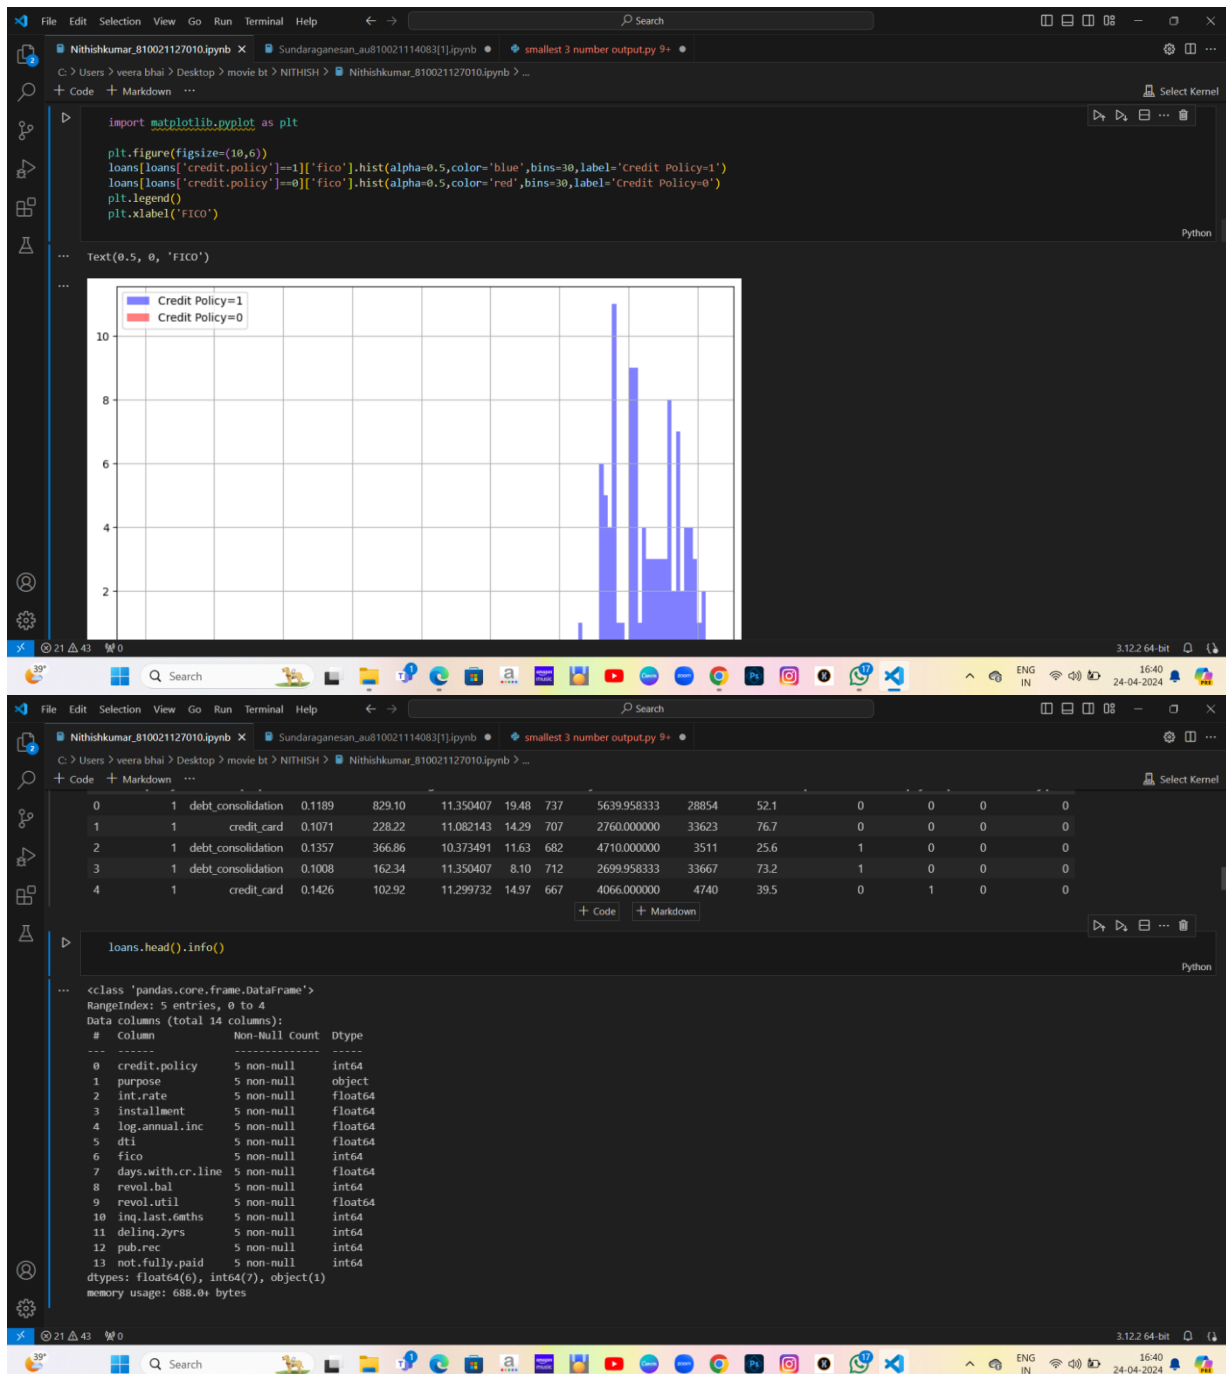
File Edit Selection View Go Run Terminal Help

Search

Nithishkumar_810021127010.ipynb × Sundaraganesan_au810021114083[1].ipynb ● smallest 3 number output.py 9+ ●

C: > Users > veera bhai > Desktop > movie bt > NITHISH > Nithishkumar_810021127010.ipynb > ...

+ Code + Markdown ···

Select Kernel

```
import matplotlib.pyplot as plt

plt.figure(figsize=(10,6))
loans[loans['credit.policy']==1]['fico'].hist(alpha=0.5,color='blue',bins=30,label='Credit Policy=1')
loans[loans['credit.policy']==0]['fico'].hist(alpha=0.5,color='red',bins=30,label='Credit Policy=0')
plt.legend()
plt.xlabel('FICO')
```

Python

Text(0.5, 0, 'FICO')

Credit Policy=1
Credit Policy=0

10
8
6
4
2

⊗ 21 ⚠ 43 ⓦ 0

3.12.2 64-bit

39°

Search

ENG IN

16:40
24-04-2024

File Edit Selection View Go Run Terminal Help

Search

Nithishkumar_810021127010.ipynb × Sundaraganesan_au810021114083[1].ipynb ● smallest 3 number output.py 9+ ●

C: > Users > veera bhai > Desktop > movie bt > NITHISH > Nithishkumar_810021127010.ipynb > ...

+ Code + Markdown ···

Select Kernel

| | | | | | | | | | | | | | | |
|---|---|---|---|---|---|---|---|---|---|---|---|---|---|---|
| 0 | 1 | debt_consolidation | 0.1189 | 829.10 | 11.350407 | 19.48 | 737 | 5639.958333 | 28854 | 52.1 | 0 | 0 | 0 | 0 |
| 1 | 1 | credit_card | 0.1071 | 228.22 | 11.082143 | 14.29 | 707 | 2760.000000 | 33623 | 76.7 | 0 | 0 | 0 | 0 |
| 2 | 1 | debt_consolidation | 0.1357 | 366.86 | 10.373491 | 11.63 | 682 | 4710.000000 | 3511 | 25.6 | 1 | 0 | 0 | 0 |
| 3 | 1 | debt_consolidation | 0.1008 | 162.34 | 11.350407 | 8.10 | 712 | 2699.958333 | 33667 | 73.2 | 1 | 0 | 0 | 0 |
| 4 | 1 | credit_card | 0.1426 | 102.92 | 11.299732 | 14.97 | 667 | 4066.000000 | 4740 | 39.5 | 0 | 1 | 0 | 0 |

+ Code + Markdown

```
loans.head().info()
```

Python

```
<class 'pandas.core.frame.DataFrame'>
RangeIndex: 5 entries, 0 to 4
Data columns (total 14 columns):
 #   Column             Non-Null Count  Dtype
---  ------             --------------  -----
 0   credit.policy      5 non-null      int64
 1   purpose            5 non-null      object
 2   int.rate           5 non-null      float64
 3   installment        5 non-null      float64
 4   log.annual.inc     5 non-null      float64
 5   dti                5 non-null      float64
 6   fico               5 non-null      int64
 7   days.with.cr.line  5 non-null      float64
 8   revol.bal          5 non-null      int64
 9   revol.util         5 non-null      float64
 10  inq.last.6mths     5 non-null      int64
 11  delinq.2yrs        5 non-null      int64
 12  pub.rec            5 non-null      int64
 13  not.fully.paid     5 non-null      int64
dtypes: float64(6), int64(7), object(1)
memory usage: 688.0+ bytes
```

⊗ 21 ⚠ 43 ⓦ 0

3.12.2 64-bit

39°

Search

ENG IN

16:40
24-04-2024